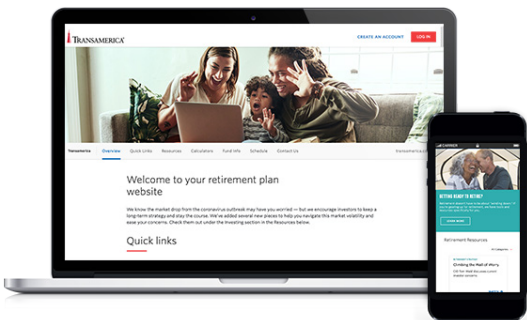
TRANSAMERICA®

CREATE AN ACCOUNT

LOG IN

Transamerica | Overview | Quick links | Resources | Calculators | Fund Info | Schedule | Contact Us | transamerica.c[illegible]

Welcome to your retirement plan website

We know the market drop from the coronavirus outbreak may have you worried — but we encourage investors to keep a long-term strategy and stay the course. We've added several new pieces to help you navigate this market volatility and ease your concerns. Check them out under the Investing section in the Resources below.

Quick links

GETTING READY TO RETIRE?

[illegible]

LEARN MORE

Retirement Resources

Climbing the Wall of Worry

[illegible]